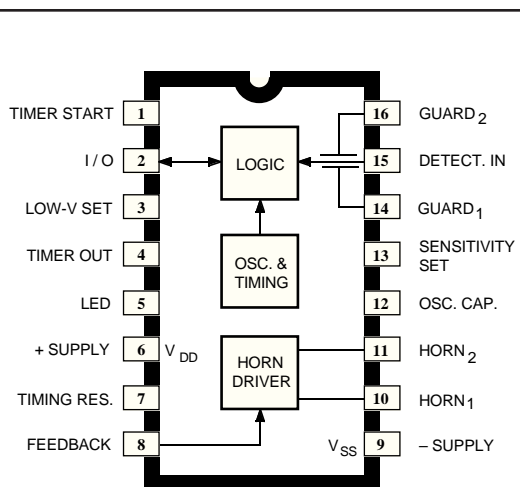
TIMER START 1
I / O 2
LOW-V SET 3
TIMER OUT 4
LED 5
+ SUPPLY 6 $V_{DD}$
TIMING RES. 7
FEEDBACK 8

LOGIC
OSC. & TIMING
HORN DRIVER

16 $GUARD_2$
15 DETECT. IN
14 $GUARD_1$
13 SENSITIVITY SET
12 OSC. CAP.
11 $HORN_2$
10 $HORN_1$
$V_{SS}$ 9 – SUPPLY